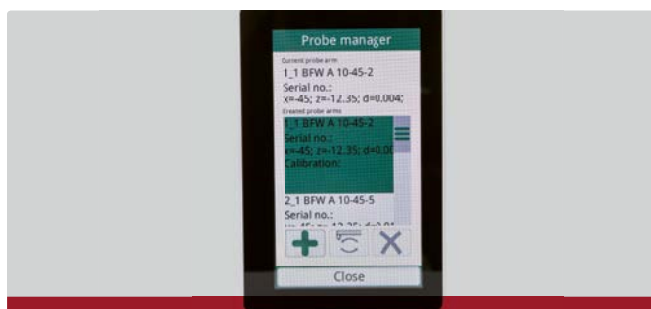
Probe manager

Current probe arm

1_1 BFW A 10-45-2

Serial no.:

x=-45; z=-12.35; d=0.004;

Created probe arms

1_1 BFW A 10-45-2

Serial no.:

x=-45; z=-12.35; d=0.00

Calibration:

2_1 BFW A 10-45-5

Serial no.:

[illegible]

Close